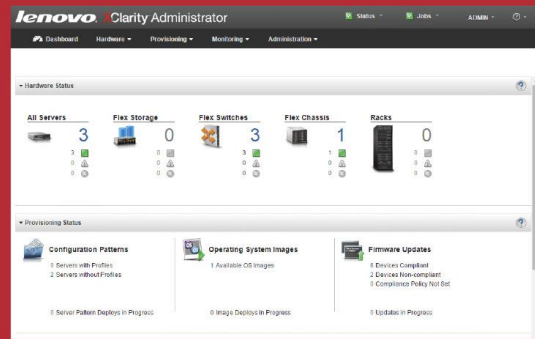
lenovo. XClarity Administrator

Status | Jobs | ADMIN | ?

Dashboard | Hardware | Provisioning | Monitoring | Administration

Hardware Status

All Servers
3
3
0
0

Flex Storage
0
0
0
0

Flex Switches
3
3
0
0

Flex Chassis
1
1
0
0

Racks
0
0
0
0

Provisioning Status

Configuration Patterns
0 Servers with Profiles
2 Servers without Profiles

0 Server Pattern Deploys in Progress

Operating System Images
1 Available OS Images

0 Image Deploys in Progress

Firmware Updates
0 Devices Compliant
2 Devices Non-compliant
0 Compliance Policy Not Set

0 Updates in Progress